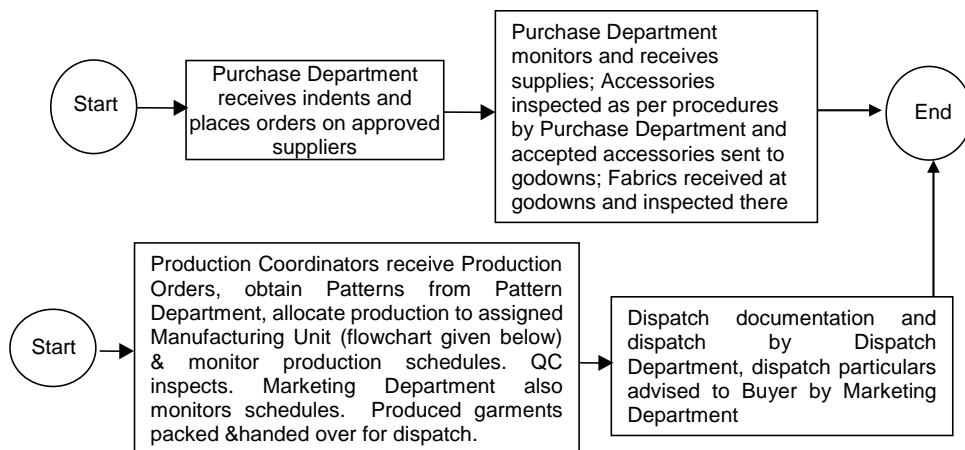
Start

Purchase Department receives indents and places orders on approved suppliers

Purchase Department monitors and receives supplies; Accessories inspected as per procedures by Purchase Department and accepted accessories sent to godowns; Fabrics received at godowns and inspected there

End

Start

Production Coordinators receive Production Orders, obtain Patterns from Pattern Department, allocate production to assigned Manufacturing Unit (flowchart given below) & monitor production schedules. QC inspects. Marketing Department also monitors schedules. Produced garments packed &handed over for dispatch.

Dispatch documentation and dispatch by Dispatch Department, dispatch particulars advised to Buyer by Marketing Department